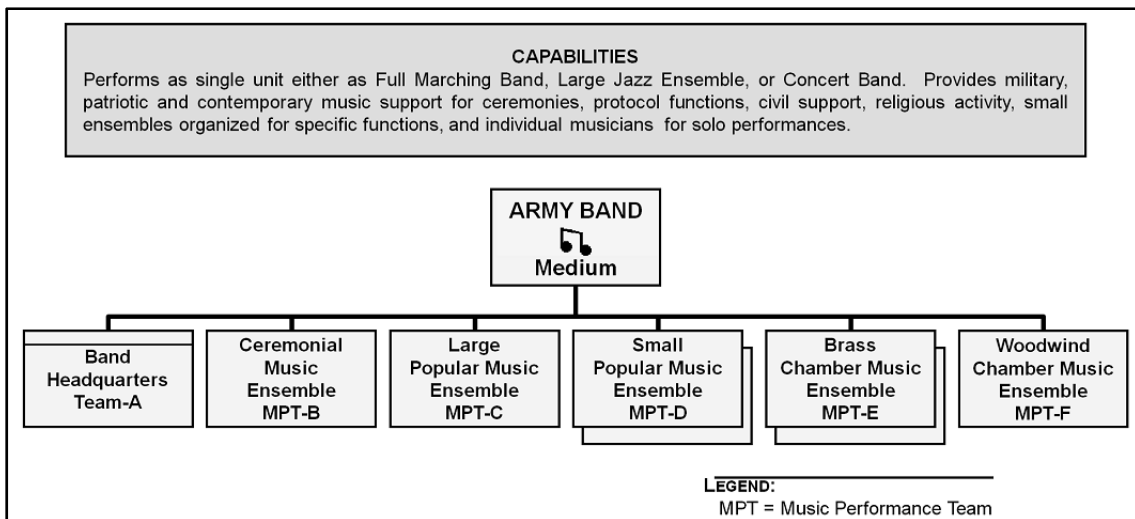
CAPABILITIES
Performs as single unit either as Full Marching Band, Large Jazz Ensemble, or Concert Band. Provides military, patriotic and contemporary music support for ceremonies, protocol functions, civil support, religious activity, small ensembles organized for specific functions, and individual musicians for solo performances.

ARMY BAND
Medium

Band Headquarters Team-A

Ceremonial Music Ensemble MPT-B

Large Popular Music Ensemble MPT-C

Small Popular Music Ensemble MPT-D

Brass Chamber Music Ensemble MPT-E

Woodwind Chamber Music Ensemble MPT-F

LEGEND:
MPT = Music Performance Team